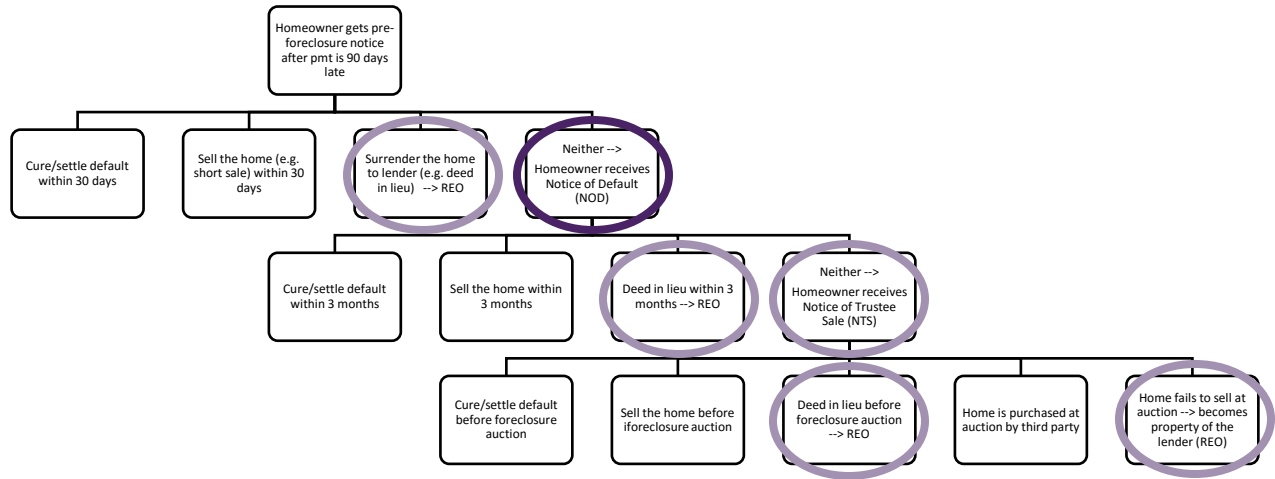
Homeowner gets pre-foreclosure notice after pmt is 90 days late

Cure/settle default within 30 days

Sell the home (e.g. short sale) within 30 days

Surrender the home to lender (e.g. deed in lieu) --> REO

Neither --> Homeowner receives Notice of Default (NOD)

Cure/settle default within 3 months

Sell the home within 3 months

Deed in lieu within 3 months --> REO

Neither --> Homeowner receives Notice of Trustee Sale (NTS)

Cure/settle default before foreclosure auction

Sell the home before iforeclosure auction

Deed in lieu before foreclosure auction --> REO

Home is purchased at auction by third party

Home fails to sell at auction --> becomes property of the lender (REO)